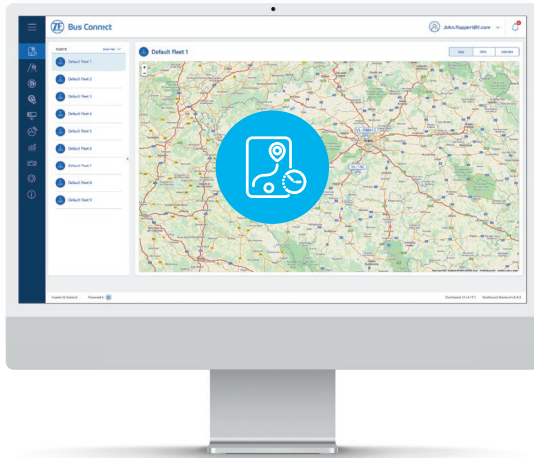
ZF Bus Connect

John.Pepper@zf.com

Default Fleet 1

Default Fleet 1
Default Fleet 2
Default Fleet 3
Default Fleet 4
Default Fleet 5
Default Fleet 6
Default Fleet 7
Default Fleet 8
Default Fleet 9

Imprint & Contact